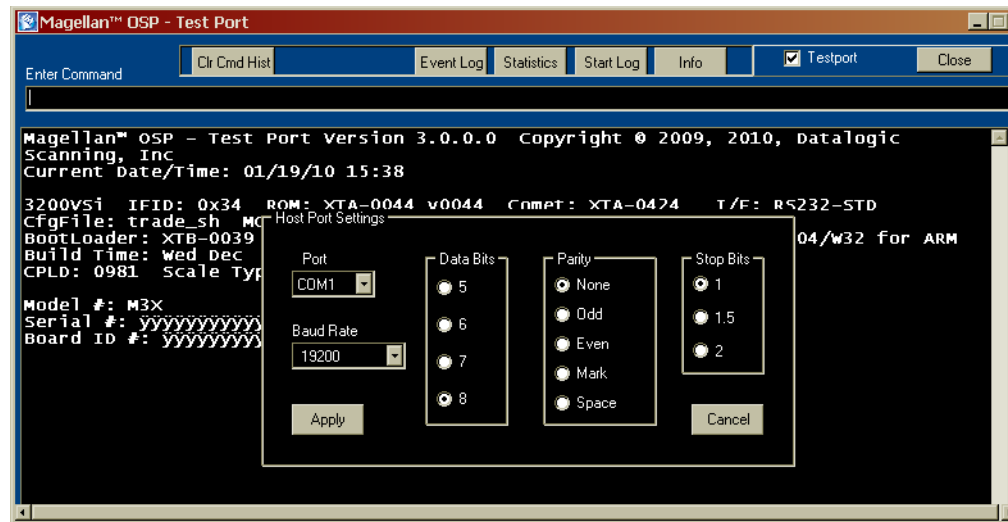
Magellan™ OSP - Test Port

Enter Command

Clr Cmd Hist

Event Log

Statistics

Start Log

Info

Testport

Close

|

Magellan™ OSP - Test Port Version 3.0.0.0 Copyright © 2009, 2010, Datalogic Scanning, Inc
Current Date/Time: 01/19/10 15:38

3200VSi IFID: 0x34 ROM: XTA-0044 v0044 Comet: XTA-0424 I/F: RS232-STD
CfgFile: trade_sh MO
BootLoader: XTB-0039 04/W32 for ARM
Build Time: Wed Dec
CPLD: 0981 Scale Typ

Model #: M3X
Serial #: ÿÿÿÿÿÿÿÿÿÿ
Board ID #: ÿÿÿÿÿÿÿÿ

Host Port Settings

Port
COM1

Baud Rate
19200

Apply

Data Bits
5
6
7
8

Parity
None
Odd
Even
Mark
Space

Stop Bits
1
1.5
2

Cancel